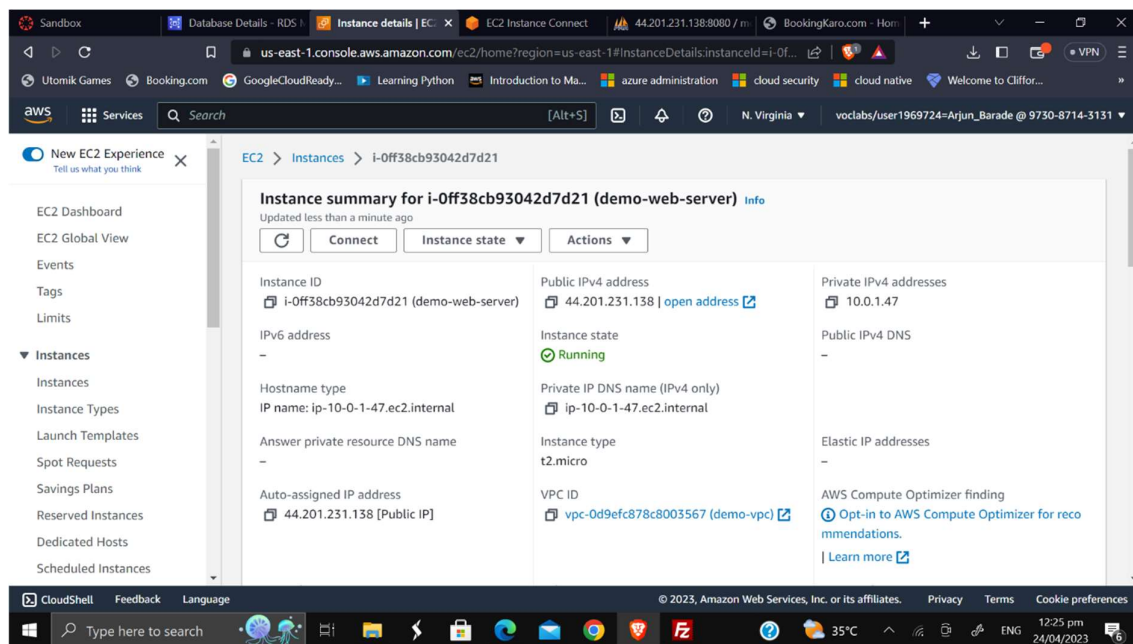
Sandbox | Database Details - RDS M | Instance details | EC | EC2 Instance Connect | 44.201.231.138:8080 / m | BookingKaro.com - Hom

us-east-1.console.aws.amazon.com/ec2/home?region=us-east-1#InstanceDetails:instanceId=i-0f...

VPN

Utomik Games | Booking.com | GoogleCloudReady... | Learning Python | Introduction to Ma... | azure administration | cloud security | cloud native | Welcome to Cliffor...

aws | Services | Search [Alt+S] | N. Virginia | voclabs/user1969724=Arjun_Barade @ 9730-8714-3131

New EC2 Experience
Tell us what you think

EC2 Dashboard
EC2 Global View
Events
Tags
Limits

Instances
Instances
Instance Types
Launch Templates
Spot Requests
Savings Plans
Reserved Instances
Dedicated Hosts
Scheduled Instances

EC2 > Instances > i-0ff38cb93042d7d21

Instance summary for i-0ff38cb93042d7d21 (demo-web-server) Info
Updated less than a minute ago

Connect | Instance state | Actions

Instance ID
i-0ff38cb93042d7d21 (demo-web-server)

Public IPv4 address
44.201.231.138 | open address

Private IPv4 addresses
10.0.1.47

IPv6 address
–

Instance state
Running

Public IPv4 DNS
–

Hostname type
IP name: ip-10-0-1-47.ec2.internal

Private IP DNS name (IPv4 only)
ip-10-0-1-47.ec2.internal

Answer private resource DNS name
–

Instance type
t2.micro

Elastic IP addresses
–

Auto-assigned IP address
44.201.231.138 [Public IP]

VPC ID
vpc-0d9efc878c8003567 (demo-vpc)

AWS Compute Optimizer finding
Opt-in to AWS Compute Optimizer for recommendations.
| Learn more

CloudShell | Feedback | Language | © 2023, Amazon Web Services, Inc. or its affiliates. | Privacy | Terms | Cookie preferences

Type here to search | 35°C | ENG | 12:25 pm 24/04/2023